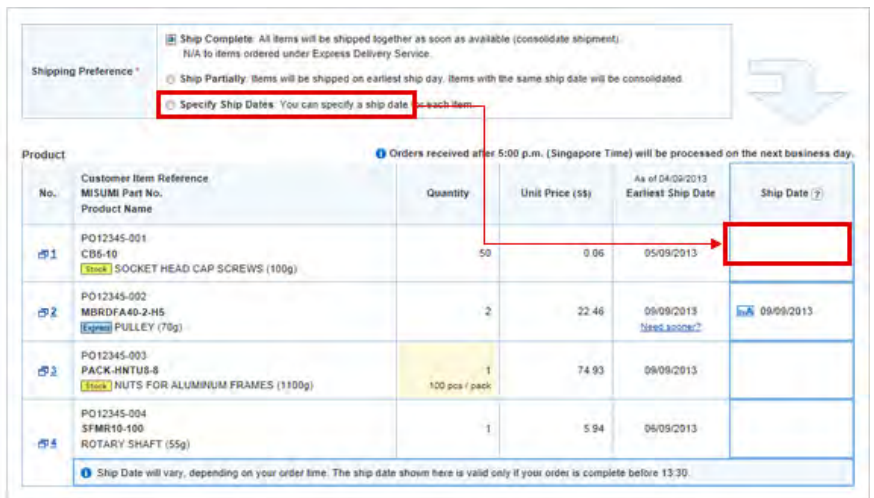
Shipping Preference *

Ship Complete: All items will be shipped together as soon as available (consolidate shipment). N/A to items ordered under Express Delivery Service.

Ship Partially: Items will be shipped on earliest ship day. Items with the same ship date will be consolidated.

Specify Ship Dates: You can specify a ship date for each item.

Product

Orders received after 5:00 p.m. (Singapore Time) will be processed on the next business day.

| No. | Customer Item Reference MISUMI Part No. Product Name | Quantity | Unit Price (S$) | As of 04/09/2013 Earliest Ship Date | Ship Date ? |
|---|---|---|---|---|---|
| 1 | PO12345-001 CB6-10 Stock SOCKET HEAD CAP SCREWS (100g) | 50 | 0.06 | 05/09/2013 | |
| 2 | PO12345-002 MBRDFA40-2-H5 Express PULLEY (70g) | 2 | 22.46 | 09/09/2013 Need sooner? | 09/09/2013 |
| 3 | PO12345-003 PACK-HNTU8-8 Stock NUTS FOR ALUMINUM FRAMES (1100g) | 1 100 pcs / pack | 74.93 | 09/09/2013 | |
| 4 | PO12345-004 SFMR10-100 ROTARY SHAFT (55g) | 1 | 5.94 | 06/09/2013 | |

Ship Date will vary, depending on your order time. The ship date shown here is valid only if your order is complete before 13:30.